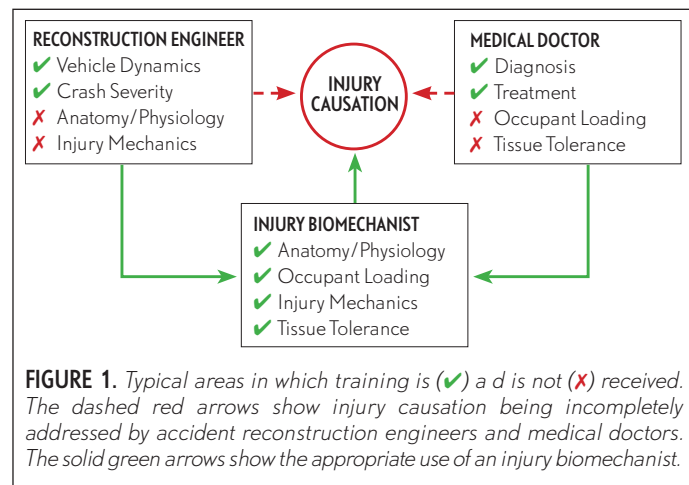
RECONSTRUCTION ENGINEER
✔ Vehicle Dynamics
✔ Crash Severity
✗ Anatomy/Physiology
✗ Injury Mechanics

INJURY CAUSATION

MEDICAL DOCTOR
✔ Diagnosis
✔ Treatment
✗ Occupant Loading
✗ Tissue Tolerance

INJURY BIOMECHANIST
✔ Anatomy/Physiology
✔ Occupant Loading
✔ Injury Mechanics
✔ Tissue Tolerance

FIGURE 1. Typical areas in which training is (✔) a d is not (✗) received. The dashed red arrows show injury causation being incompletely addressed by accident reconstruction engineers and medical doctors. The solid green arrows show the appropriate use of an injury biomechanist.